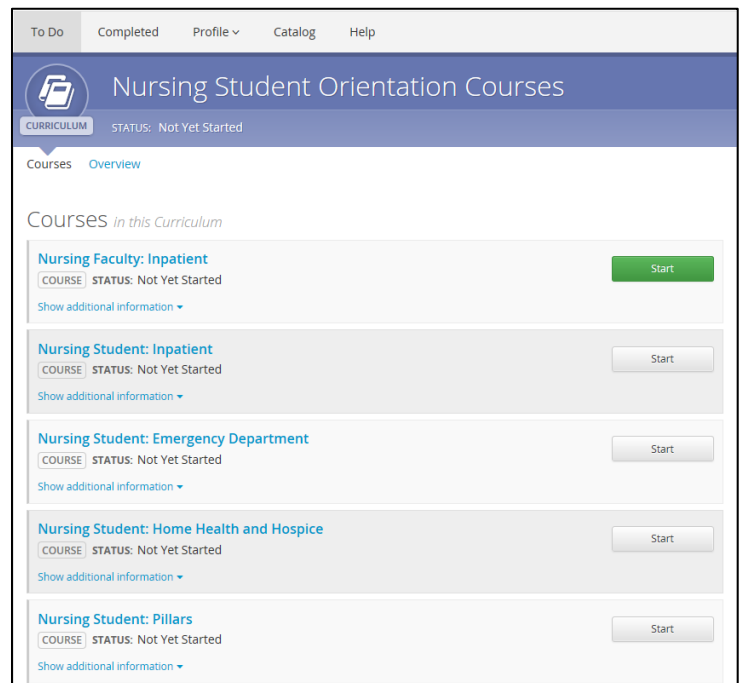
To Do Completed Profile ⌄ Catalog Help

Nursing Student Orientation Courses

CURRICULUM STATUS: Not Yet Started

Courses Overview

Courses in this Curriculum

Nursing Faculty: Inpatient
COURSE STATUS: Not Yet Started
Show additional information ▾
Start

Nursing Student: Inpatient
COURSE STATUS: Not Yet Started
Show additional information ▾
Start

Nursing Student: Emergency Department
COURSE STATUS: Not Yet Started
Show additional information ▾
Start

Nursing Student: Home Health and Hospice
COURSE STATUS: Not Yet Started
Show additional information ▾
Start

Nursing Student: Pillars
COURSE STATUS: Not Yet Started
Show additional information ▾
Start